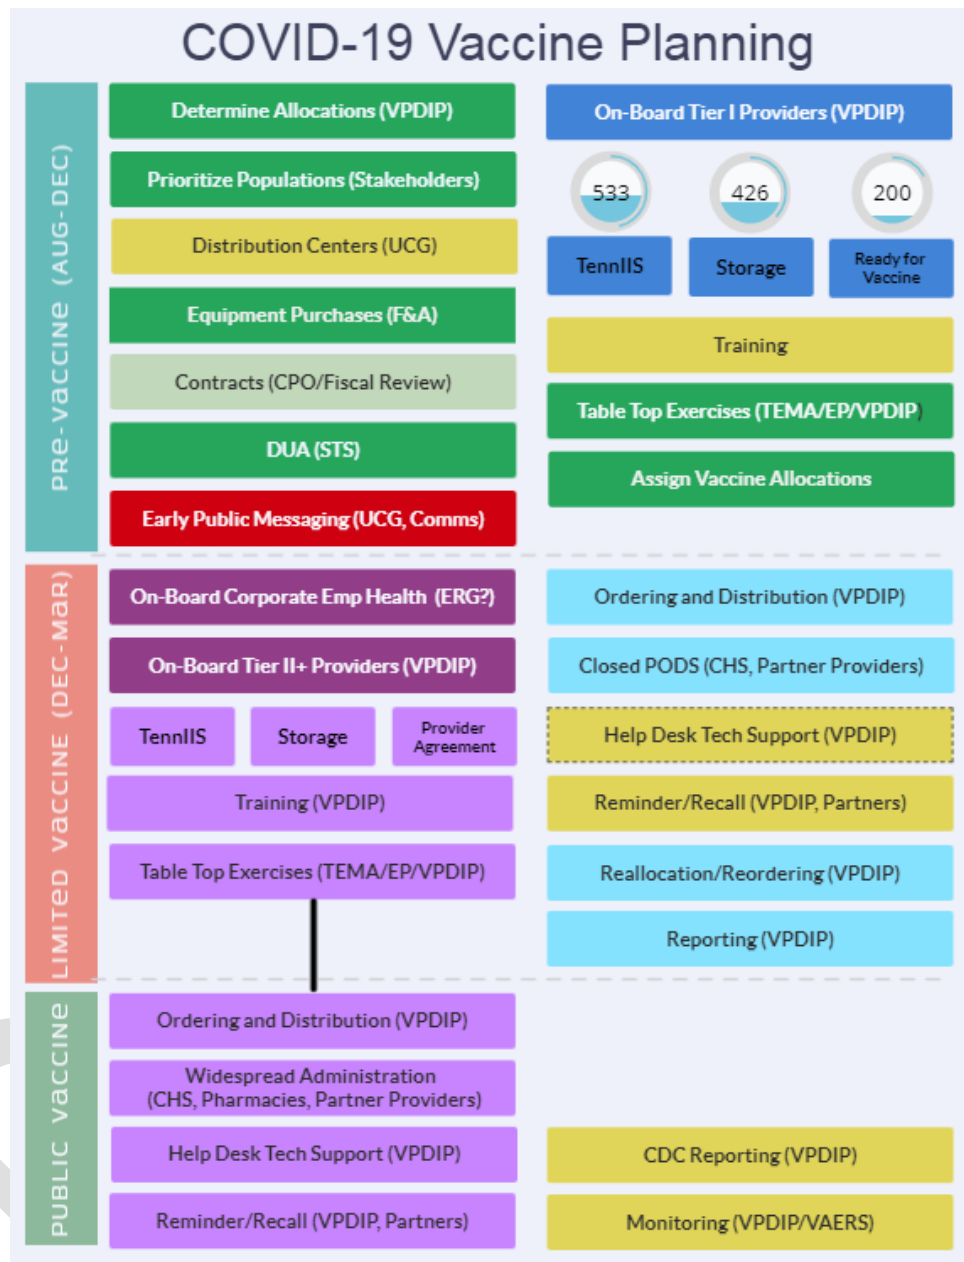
COVID-19 Vaccine Planning

PRE-VACCINE (AUG-DEC)

Determine Allocations (VPDIP)

Prioritize Populations (Stakeholders)

Distribution Centers (UCG)

Equipment Purchases (F&A)

Contracts (CPO/Fiscal Review)

DUA (STS)

Early Public Messaging (UCG, Comms)

On-Board Tier I Providers (VPDIP)

533
TennIIS

426
Storage

200
Ready for Vaccine

Training

Table Top Exercises (TEMA/EP/VPDIP)

Assign Vaccine Allocations

LIMITED VACCINE (DEC-MAR)

On-Board Corporate Emp Health (ERG?)

On-Board Tier II+ Providers (VPDIP)

TennIIS

Storage

Provider Agreement

Training (VPDIP)

Table Top Exercises (TEMA/EP/VPDIP)

Ordering and Distribution (VPDIP)

Closed PODS (CHS, Partner Providers)

Help Desk Tech Support (VPDIP)

Reminder/Recall (VPDIP, Partners)

Reallocation/Reordering (VPDIP)

Reporting (VPDIP)

PUBLIC VACCINE

Ordering and Distribution (VPDIP)

Widespread Administration (CHS, Pharmacies, Partner Providers)

Help Desk Tech Support (VPDIP)

Reminder/Recall (VPDIP, Partners)

CDC Reporting (VPDIP)

Monitoring (VPDIP/VAERS)